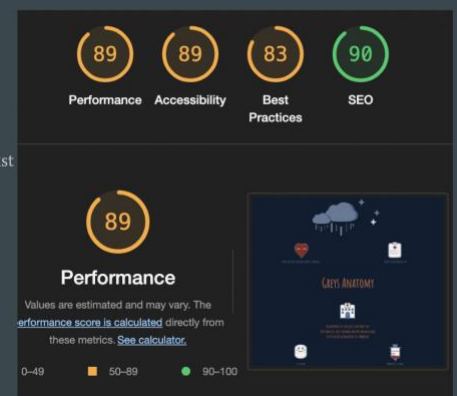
89 89 83 90

Performance Accessibility Best Practices SEO

st

89

Performance

Values are estimated and may vary. The erformance score is calculated directly from these metrics. See calculator.

0–49 50–89 90–100

GREYS ANATOMY

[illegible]